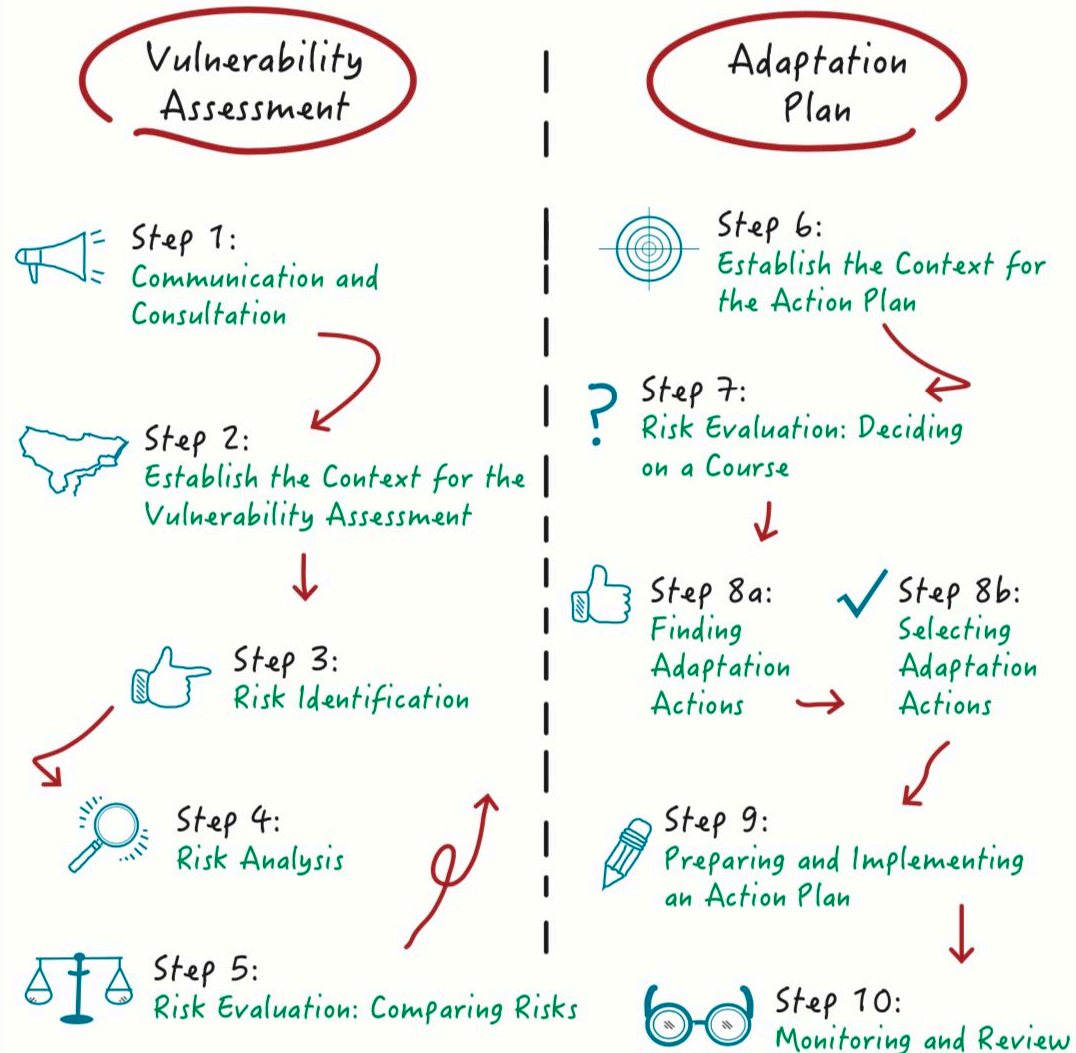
Vulnerability Assessment

Step 1:
Communication and Consultation

Step 2:
Establish the Context for the Vulnerability Assessment

Step 3:
Risk Identification

Step 4:
Risk Analysis

Step 5:
Risk Evaluation: Comparing Risks

Adaptation Plan

Step 6:
Establish the Context for the Action Plan

Step 7:
Risk Evaluation: Deciding on a Course

Step 8a:
Finding Adaptation Actions

Step 8b:
Selecting Adaptation Actions

Step 9:
Preparing and Implementing an Action Plan

Step 10:
Monitoring and Review